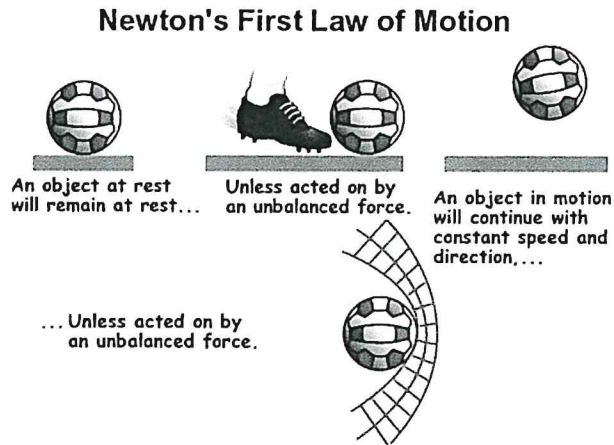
Newton's First Law of Motion

An object at rest will remain at rest...

Unless acted on by an unbalanced force.

An object in motion will continue with constant speed and direction,...

... Unless acted on by an unbalanced force.